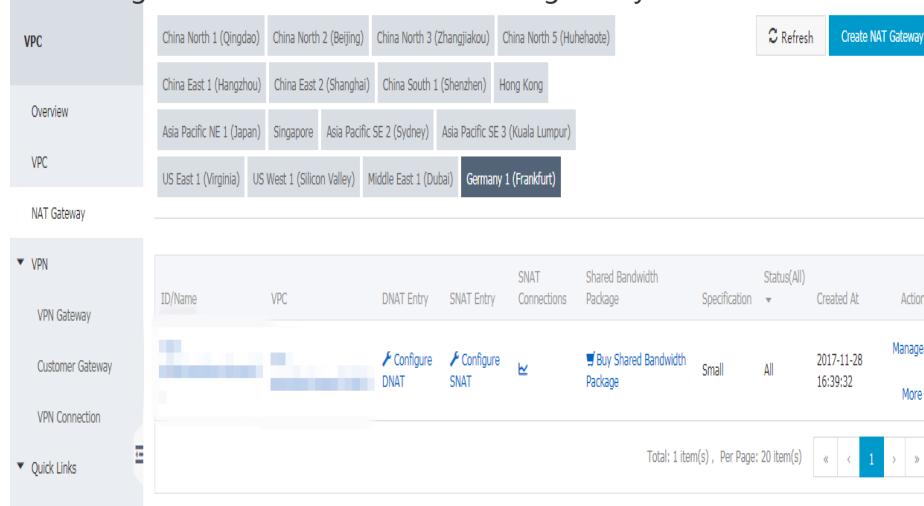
VPC

Overview

VPC

NAT Gateway

▼ VPN

VPN Gateway

Customer Gateway

VPN Connection

▼ Quick Links

China North 1 (Qingdao) China North 2 (Beijing) China North 3 (Zhangjiakou) China North 5 (Huhehaote)

China East 1 (Hangzhou) China East 2 (Shanghai) China South 1 (Shenzhen) Hong Kong

Asia Pacific NE 1 (Japan) Singapore Asia Pacific SE 2 (Sydney) Asia Pacific SE 3 (Kuala Lumpur)

US East 1 (Virginia) US West 1 (Silicon Valley) Middle East 1 (Dubai) Germany 1 (Frankfurt)

Refresh

Create NAT Gateway

| ID/Name | VPC | DNAT Entry | SNAT Entry | SNAT Connections | Shared Bandwidth Package | Specification | Status(All) | Created At | Action |
|---|---|---|---|---|---|---|---|---|---|
| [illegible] | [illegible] | Configure DNAT | Configure SNAT | | Buy Shared Bandwidth Package | Small | All | 2017-11-28 16:39:32 | Manage More |

Total: 1 item(s) , Per Page: 20 item(s) « ‹ 1 › »